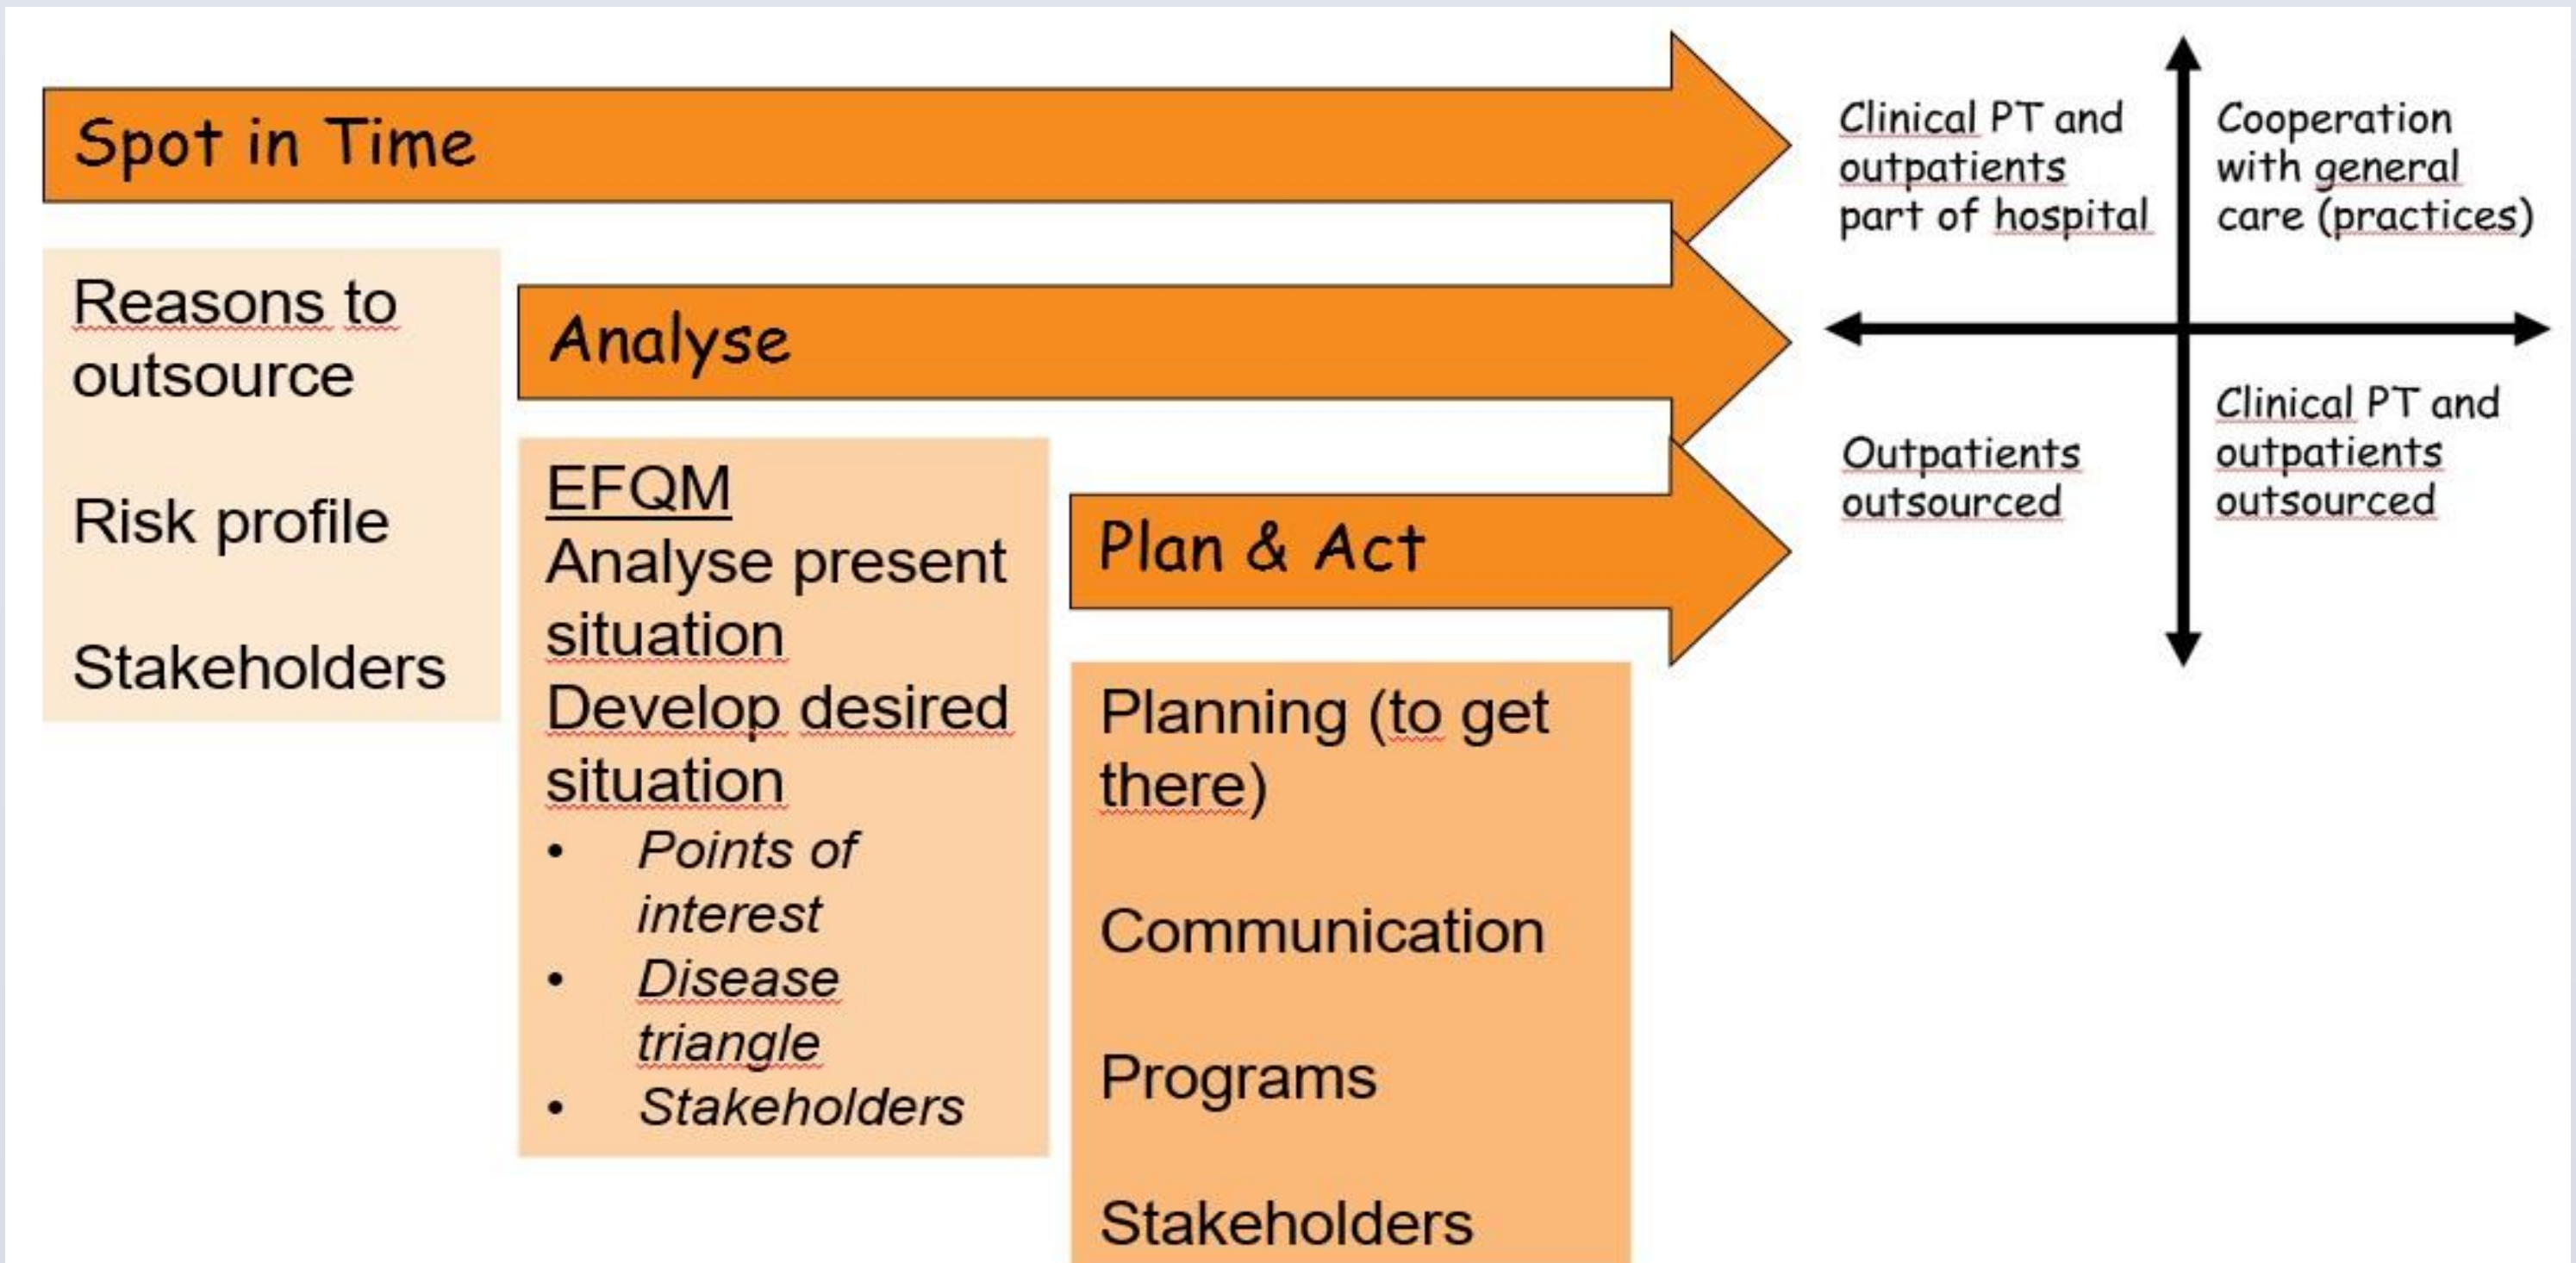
Spot in Time

Reasons to outsource

Risk profile

Stakeholders

Analyse

EFQM
Analyse present situation
Develop desired situation
- *Points of interest*
- *Disease triangle*
- *Stakeholders*

Plan & Act

Planning (to get there)

Communication

Programs

Stakeholders

Clinical PT and outpatients part of hospital

Cooperation with general care (practices)

Outpatients outsourced

Clinical PT and outpatients outsourced